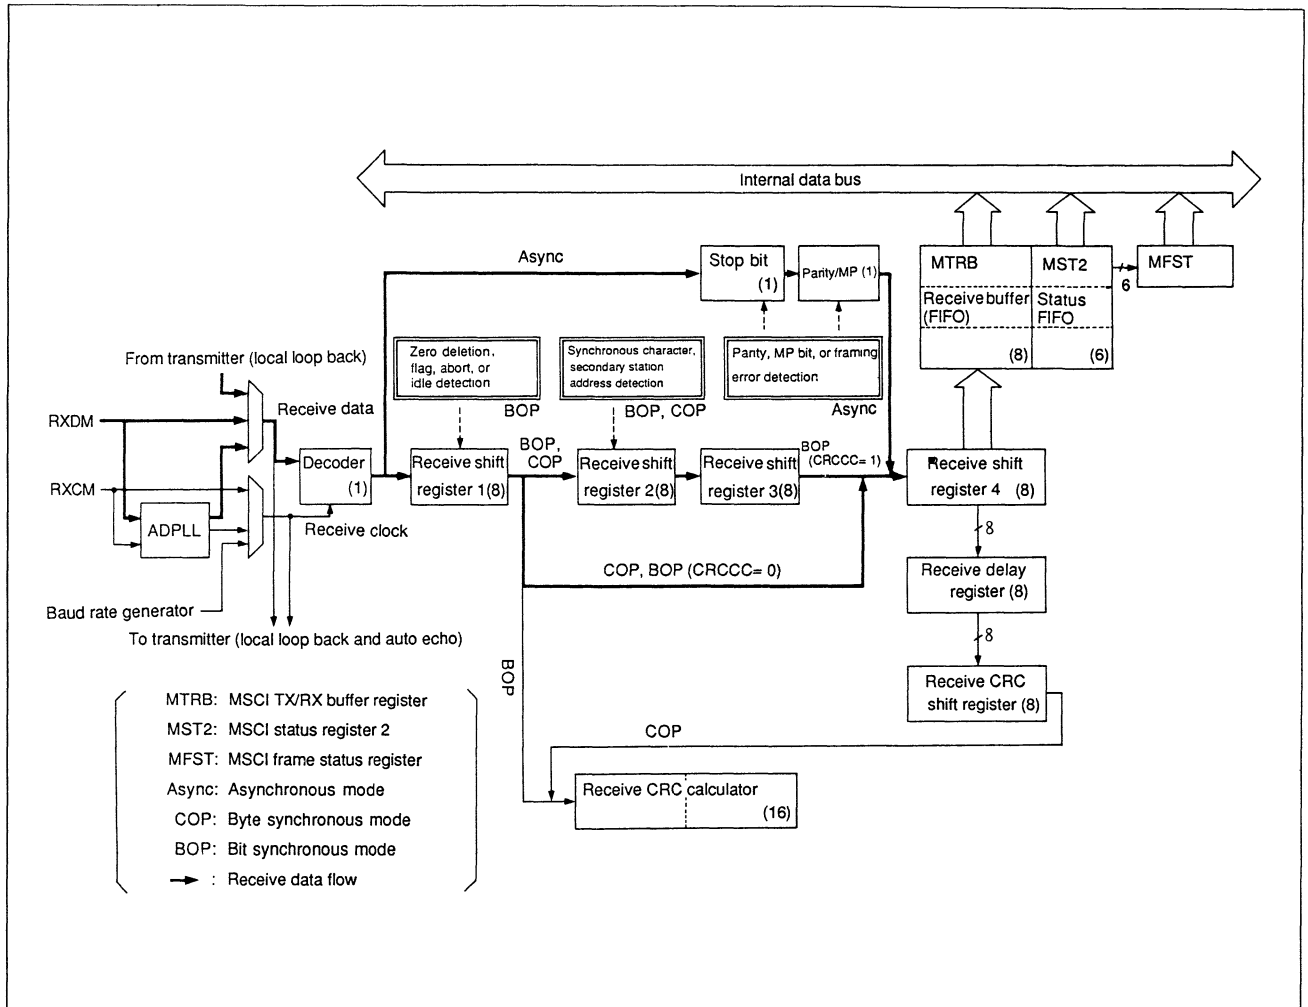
Internal data bus

Async

Stop bit (1)

Parity/MP (1)

MTRB

MST2

6

MFST

Receive buffer (FIFO)

Status FIFO

(8)

(6)

From transmitter (local loop back)

Zero deletion, flag, abort, or idle detection

BOP

Synchronous character, secondary station address detection

BOP, COP

Panty, MP bit, or framing error detection

Async

RXDM

Receive data

RXCM

ADPLL

Decoder (1)

Receive clock

Receive shift register 1(8)

BOP, COP

Receive shift register 2(8)

Receive shift register 3(8)

BOP (CRCCC= 1)

Receive shift register 4 (8)

8

COP, BOP (CRCCC= 0)

Receive delay register (8)

8

Baud rate generator

To transmitter (local loop back and auto echo)

BOP

Receive CRC shift register (8)

COP

Receive CRC calculator (16)

MTRB: MSCI TX/RX buffer register
MST2: MSCI status register 2
MFST: MSCI frame status register
Async: Asynchronous mode
COP: Byte synchronous mode
BOP: Bit synchronous mode
→ : Receive data flow